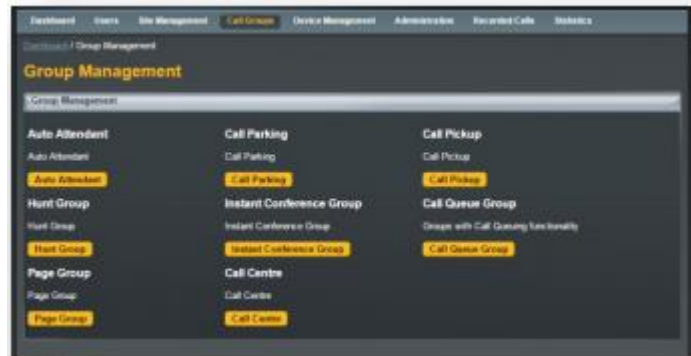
Dashboard Users Site Management Call Groups Device Management Administration Recorded Calls Statistics

Dashboard / Group Management

Group Management

Group Management

Auto Attendent
Auto Attendant
Auto Attendant

Call Parking
Call Parking
Call Parking

Call Pickup
Call Pickup
Call Pickup

Hunt Group
Hunt Group
Hunt Group

Instant Conference Group
Instant Conference Group
Instant Conference Group

Call Queue Group
Groups with Call Queuing functionality
Call Queue Group

Page Group
Page Group
Page Group

Call Centre
Call Centre
Call Centre